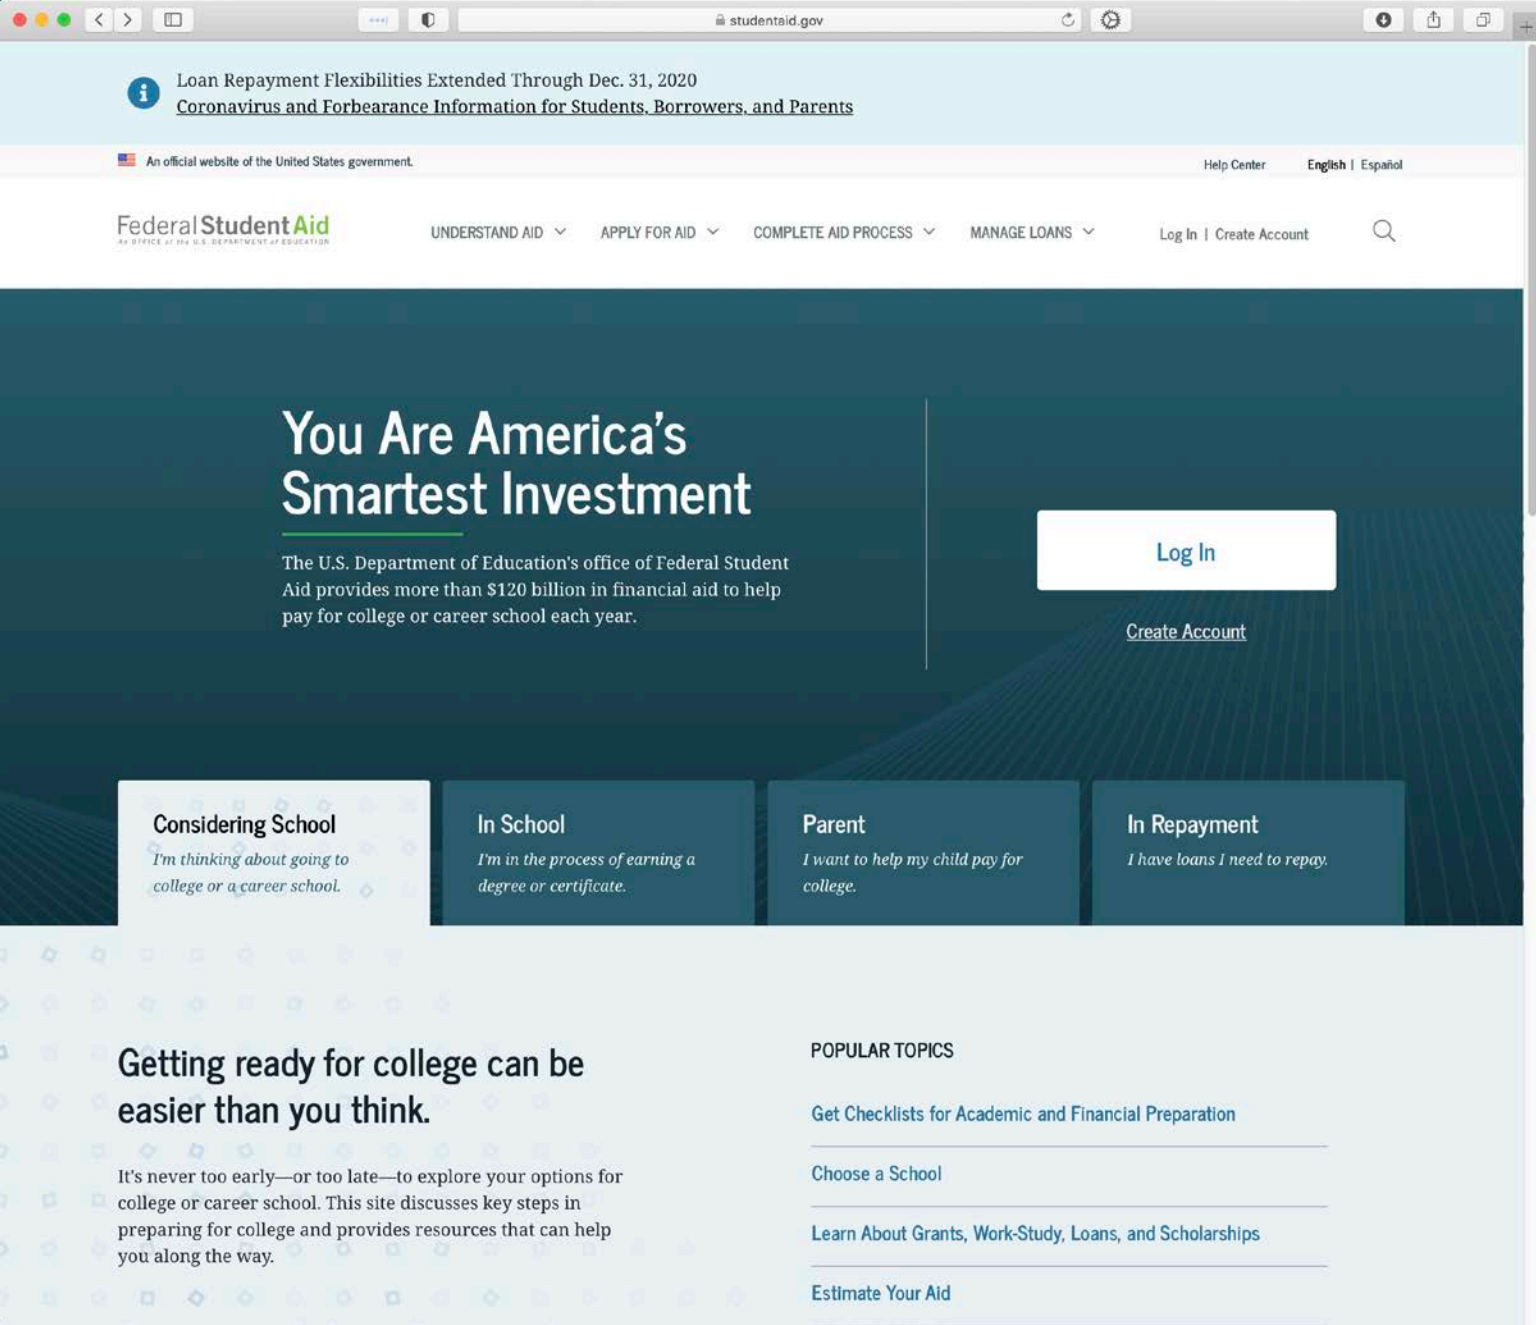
studentaid.gov

Loan Repayment Flexibilities Extended Through Dec. 31, 2020
Coronavirus and Forbearance Information for Students, Borrowers, and Parents

An official website of the United States government.

Help Center English | Español

Federal Student Aid
An OFFICE of the U.S. DEPARTMENT of EDUCATION

UNDERSTAND AID APPLY FOR AID COMPLETE AID PROCESS MANAGE LOANS Log In | Create Account

You Are America's Smartest Investment

The U.S. Department of Education's office of Federal Student Aid provides more than $120 billion in financial aid to help pay for college or career school each year.

Log In

Create Account

Considering School
I'm thinking about going to college or a career school.

In School
I'm in the process of earning a degree or certificate.

Parent
I want to help my child pay for college.

In Repayment
I have loans I need to repay.

Getting ready for college can be easier than you think.

It's never too early—or too late—to explore your options for college or career school. This site discusses key steps in preparing for college and provides resources that can help you along the way.

POPULAR TOPICS

Get Checklists for Academic and Financial Preparation

Choose a School

Learn About Grants, Work-Study, Loans, and Scholarships

Estimate Your Aid